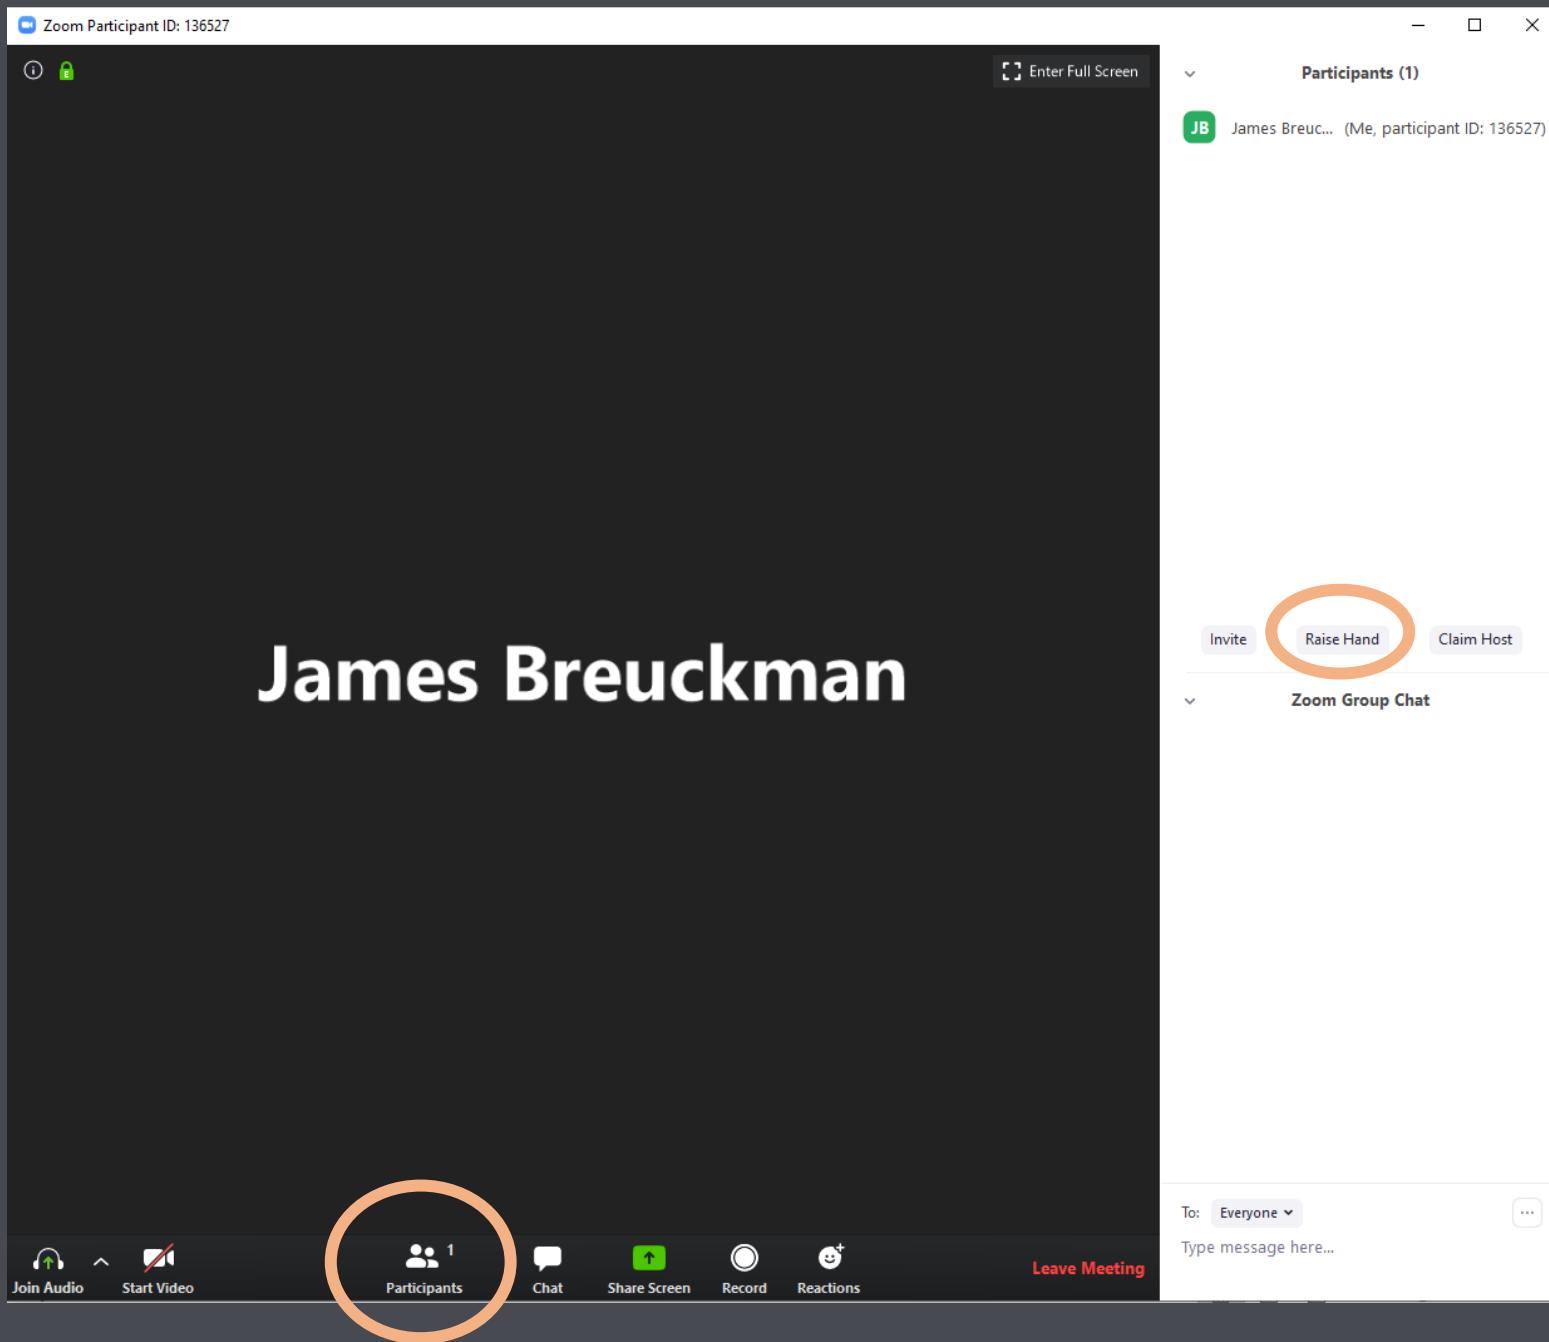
Zoom Participant ID: 136527

Enter Full Screen

James Breuckman

Join Audio
Start Video
Participants 1
Chat
Share Screen
Record
Reactions
Leave Meeting

Participants (1)

JB James Breuc... (Me, participant ID: 136527)

Invite
Raise Hand
Claim Host

Zoom Group Chat

To: Everyone
...
Type message here...